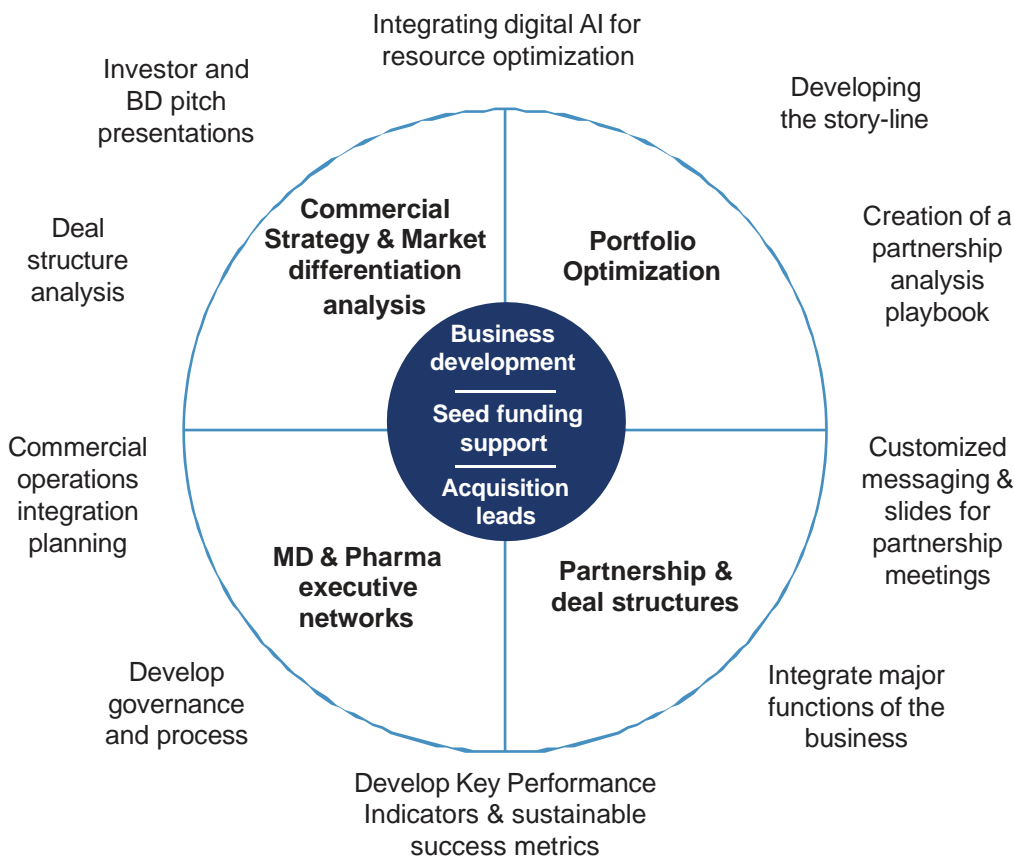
Integrating digital AI for resource optimization

Developing the story-line

Creation of a partnership analysis playbook

Customized messaging & slides for partnership meetings

Integrate major functions of the business

Develop Key Performance Indicators & sustainable success metrics

Develop governance and process

Commercial operations integration planning

Deal structure analysis

Investor and BD pitch presentations

Commercial Strategy & Market differentiation analysis

Portfolio Optimization

MD & Pharma executive networks

Partnership & deal structures

Business development

Seed funding support

Acquisition leads